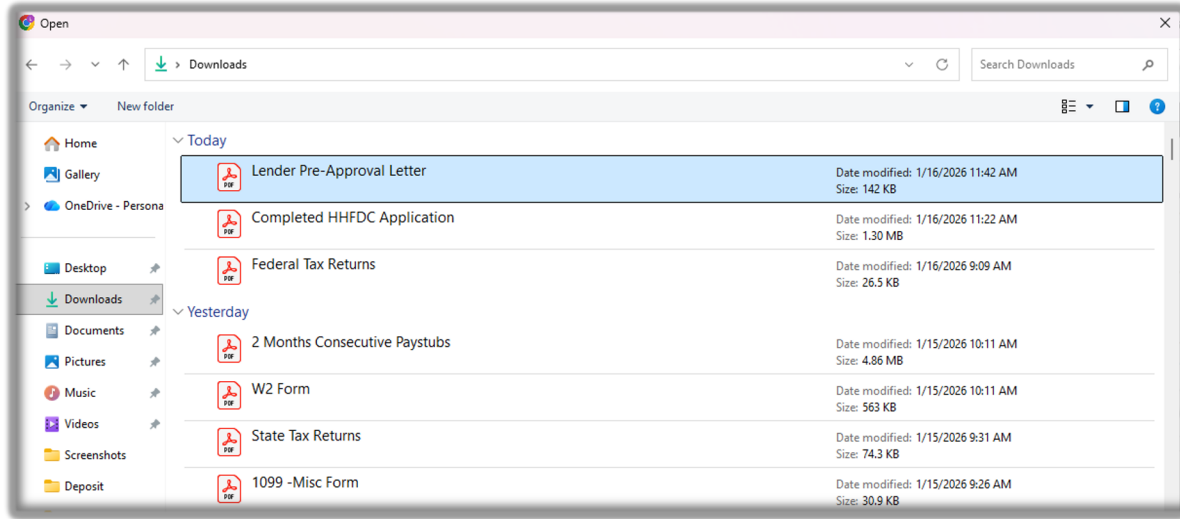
Open

Downloads

Search Downloads

Organize ▾ New folder

Home
Gallery
OneDrive - Persona
Desktop
Downloads
Documents
Pictures
Music
Videos
Screenshots
Deposit

Today

Lender Pre-Approval Letter
Date modified: 1/16/2026 11:42 AM
Size: 142 KB

Completed HHFDC Application
Date modified: 1/16/2026 11:22 AM
Size: 1.30 MB

Federal Tax Returns
Date modified: 1/16/2026 9:09 AM
Size: 26.5 KB

Yesterday

2 Months Consecutive Paystubs
Date modified: 1/15/2026 10:11 AM
Size: 4.86 MB

W2 Form
Date modified: 1/15/2026 10:11 AM
Size: 563 KB

State Tax Returns
Date modified: 1/15/2026 9:31 AM
Size: 74.3 KB

1099 -Misc Form
Date modified: 1/15/2026 9:26 AM
Size: 30.9 KB